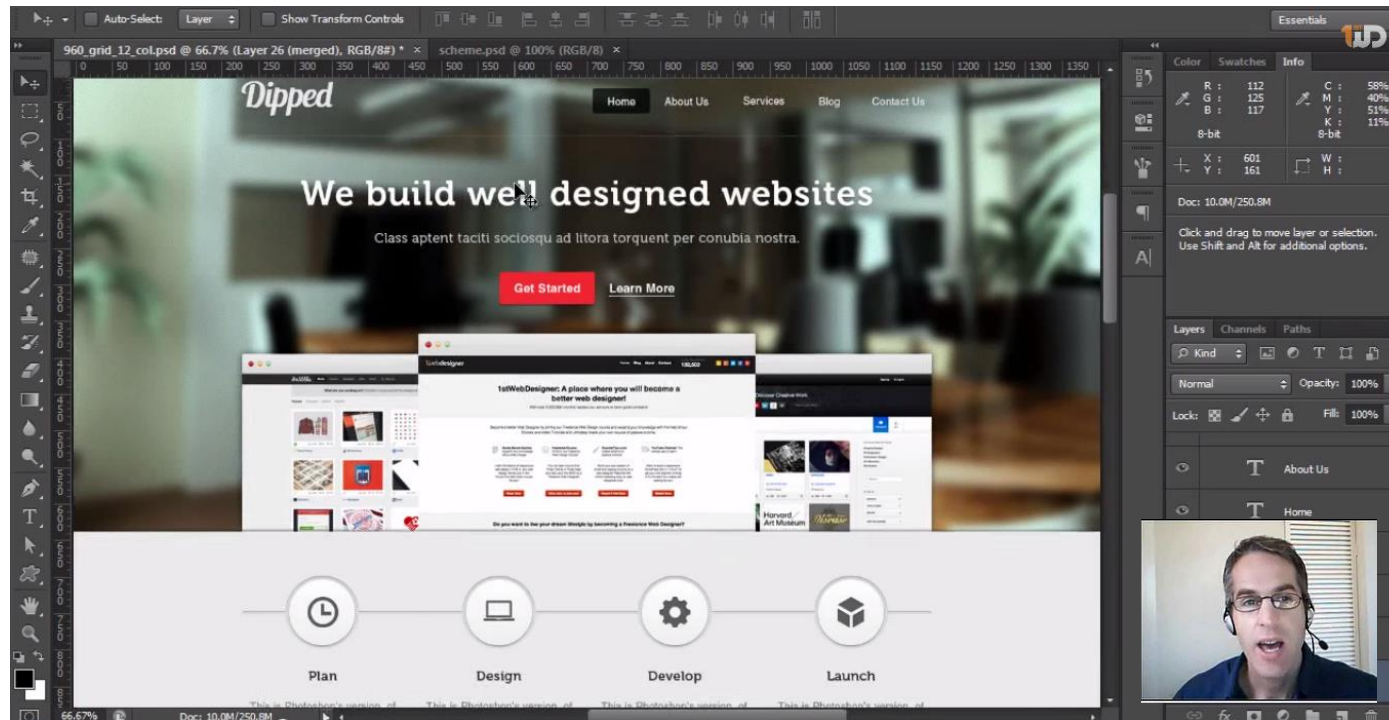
Auto-Select: Layer Show Transform Controls

Essentials

960_grid_12_col.psd @ 66.7% (Layer 26 (merged), RGB/8#) * × scheme.psd @ 100% (RGB/8) ×

0 50 100 150 200 250 300 350 400 450 500 550 600 650 700 750 800 850 900 950 1000 1050 1100 1150 1200 1250 1300 1350

Dipped

Home About Us Services Blog Contact Us

We build well designed websites

Class aptent taciti sociosqu ad litora torquent per conubia nostra.

Get Started Learn More

1stWebDesigner: A place where you will become a better web designer!

Do you want to live your dream lifestyle by becoming a Freelance Web Designer?

Discover Creative Work

Harvard Art Museum

Plan Design Develop Launch

This is Photoshop's version of This is Photoshop's version of This is Photoshop's version of This is Photoshop's version of

Color Swatches Info

R : 112 G : 125 B : 117 8-bit

C : 58% M : 40% Y : 51% K : 11% 8-bit

X : 601 Y : 161

W : H :

Doc: 10.0M/250.8M

Click and drag to move layer or selection. Use Shift and Alt for additional options.

Layers Channels Paths

Kind

Normal Opacity: 100%

Lock: Fill: 100%

About Us

Home

66.67% Doc: 10.0M/250.8M